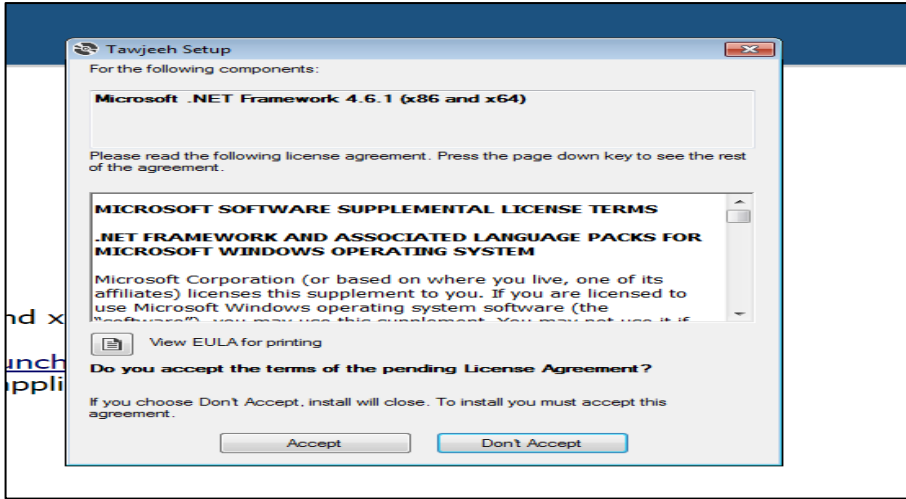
Tawjeeh Setup

For the following components:

Microsoft .NET Framework 4.6.1 (x86 and x64)

Please read the following license agreement. Press the page down key to see the rest of the agreement.

MICROSOFT SOFTWARE SUPPLEMENTAL LICENSE TERMS

.NET FRAMEWORK AND ASSOCIATED LANGUAGE PACKS FOR MICROSOFT WINDOWS OPERATING SYSTEM

Microsoft Corporation (or based on where you live, one of its affiliates) licenses this supplement to you. If you are licensed to use Microsoft Windows operating system software (the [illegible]

View EULA for printing

Do you accept the terms of the pending License Agreement?

If you choose Don't Accept, install will close. To install you must accept this agreement.

Accept

Don't Accept

nd x

unch

ppli